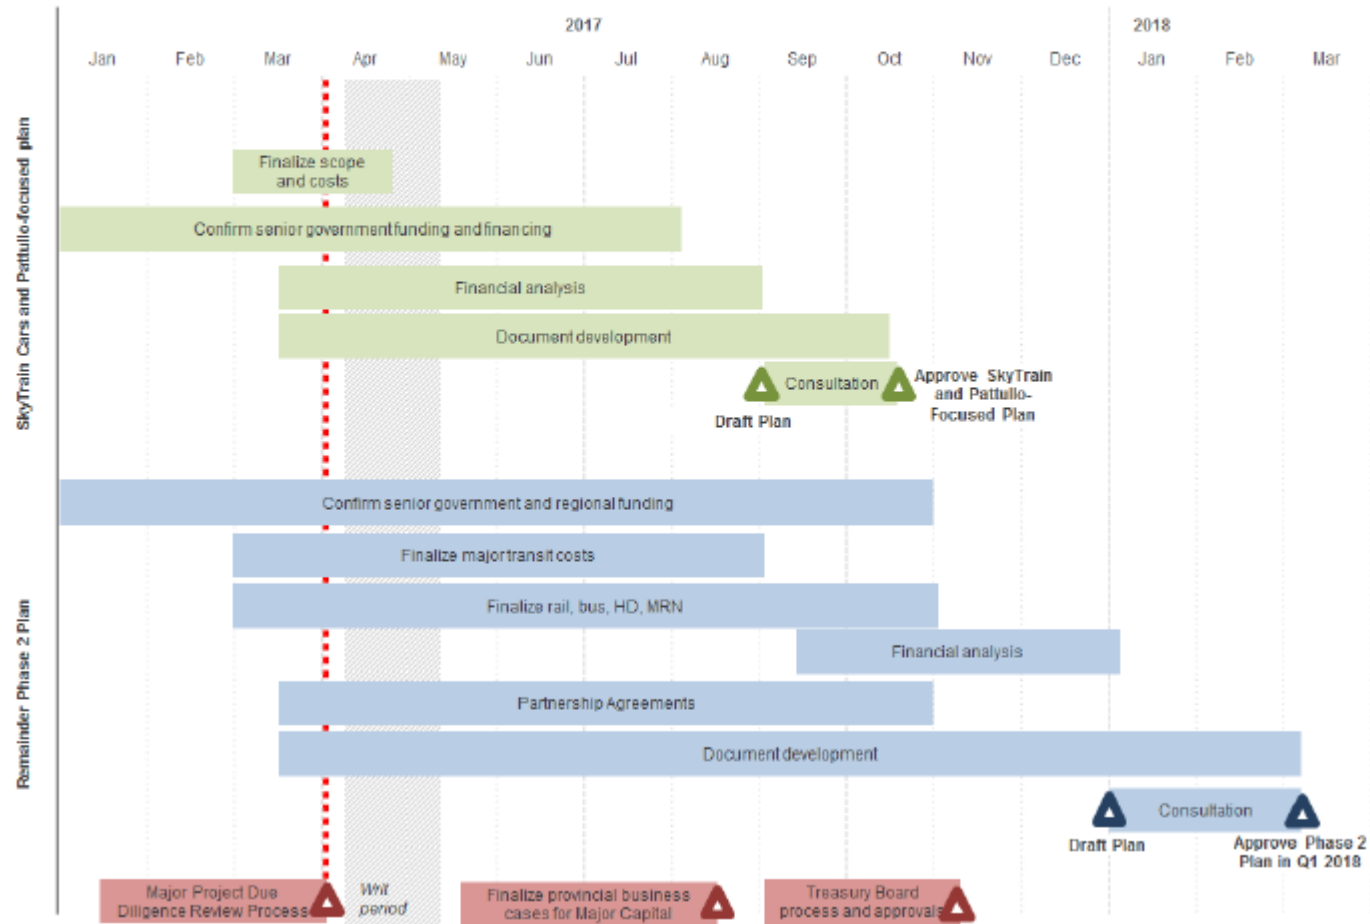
2017

2018

Jan Feb Mar Apr May Jun Jul Aug Sep Oct Nov Dec Jan Feb Mar

SkyTrain Cars and Pattullo-focused plan

Finalize scope and costs

Confirm senior government funding and financing

Financial analysis

Document development

Consultation

Draft Plan

Approve SkyTrain and Pattullo-Focused Plan

Remainder Phase 2 Plan

Confirm senior government and regional funding

Finalize major transit costs

Finalize rail, bus, HD, MRN

Financial analysis

Partnership Agreements

Document development

Consultation

Draft Plan

Approve Phase 2 Plan in Q1 2018

Major Project Due Diligence Review Process

Writ period

Finalize provincial business cases for Major Capital

Treasury Board process and approvals